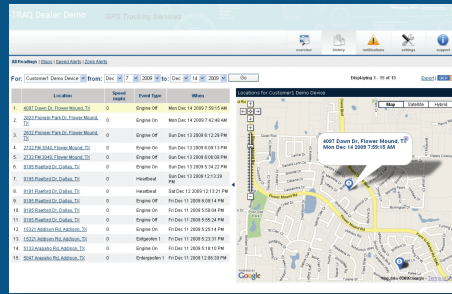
TRAQ Dealer Demo GPS Tracking Services

overview history notifications settings support

All Readings | Stops | Speed Alerts | Zone Alerts

For: Customer1 Demo Device from: Dec 7 2009 to: Dec 14 2009 Go

Displaying 1 - 15 of 15

Export

| | Location | Speed (mph) | Event Type | When |
|---|---|---|---|---|
| 1. | 4097 Dawn Dr, Flower Mound, TX | 0 | Engine Off | Mon Dec 14 2009 7:55:15 AM |
| 2. | 2620 Pioneer Park Dr, Flower Mound, TX | 0 | Engine On | Mon Dec 14 2009 7:42:40 AM |
| 3. | 2632 Pioneer Park Dr, Flower Mound, TX | 0 | Engine Off | Sun Dec 13 2009 6:12:26 PM |
| 4. | 2732 FM 3040, Flower Mound, TX | 0 | Engine On | Sun Dec 13 2009 6:08:13 PM |
| 5. | 2732 FM 3040, Flower Mound, TX | 0 | Engine Off | Sun Dec 13 2009 6:08:06 PM |
| 6. | 9185 Riverside Dr, Dallas, TX | 0 | Engine On | Sun Dec 13 2009 5:34:22 PM |
| 7. | 9185 Riverside Dr, Dallas, TX | 0 | Heartbeat | Sun Dec 13 2009 12:13:28 PM |
| 8. | 9181 Riverside Dr, Dallas, TX | 0 | Heartbeat | Sat Dec 12 2009 12:13:21 PM |
| 9. | 9185 Riverside Dr, Dallas, TX | 0 | Engine Off | Fri Dec 11 2009 6:08:14 PM |
| 10. | 9185 Riverside Dr, Dallas, TX | 0 | Engine On | Fri Dec 11 2009 5:58:04 PM |
| 11. | 9185 Riverside Dr, Dallas, TX | 0 | Engine Off | Fri Dec 11 2009 5:56:24 PM |
| 12. | 15321 Addison Rd, Addison, TX | 0 | Engine On | Fri Dec 11 2009 5:28:48 PM |
| 13. | 15321 Addison Rd, Addison, TX | 0 | Entgeofen 1 | Fri Dec 11 2009 5:23:31 PM |
| 14. | 5133 Arapaho Rd, Addison, TX | 0 | Engine Off | Fri Dec 11 2009 5:19:10 PM |
| 15. | 5047 Arapaho Rd, Addison, TX | 0 | Enterjeofen 1 | Fri Dec 11 2009 2:49:39 PM |

Locations for Customer1 Demo Device

Map Satellite Hybrid

4097 Dawn Dr, Flower Mound, TX
Mon Dec 14 2009 7:55:15 AM

Google ©2009 Google - Terms of Use